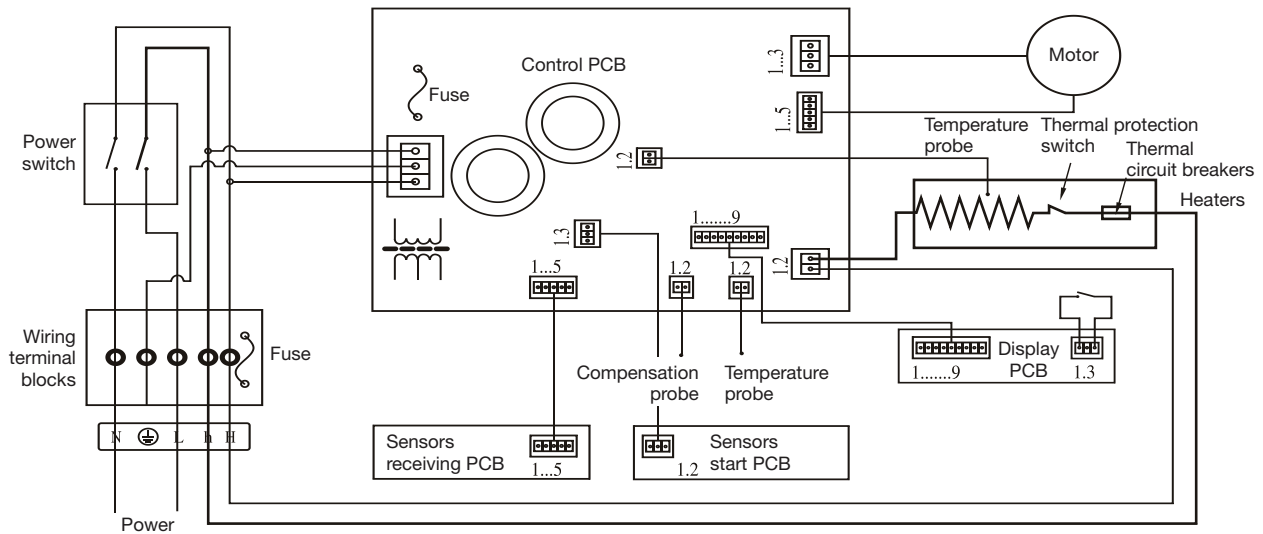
Power switch

Wiring terminal blocks

Fuse

N ⏚ L h H

Power

Control PCB

Fuse

1...3

1...5

Motor

1.2

Temperature probe

Thermal protection switch

Thermal circuit breakers

Heaters

1.3

1.......9

1.2

1...5

1.2

1.2

Compensation probe

Temperature probe

Display PCB

1.......9

1.3

Sensors receiving PCB

1...5

Sensors start PCB

1.2